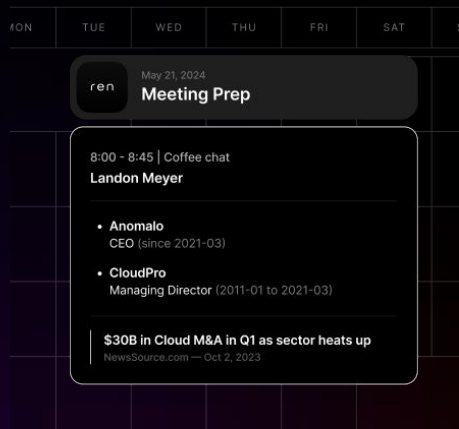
MON TUE WED THU FRI SAT

ren

May 21, 2024

Meeting Prep

8:00 - 8:45 | Coffee chat

Landon Meyer

- Anomalo
CEO (since 2021-03)

- CloudPro
Managing Director (2011-01 to 2021-03)

$30B in Cloud M&A in Q1 as sector heats up

NewsSource.com — Oct 2, 2023